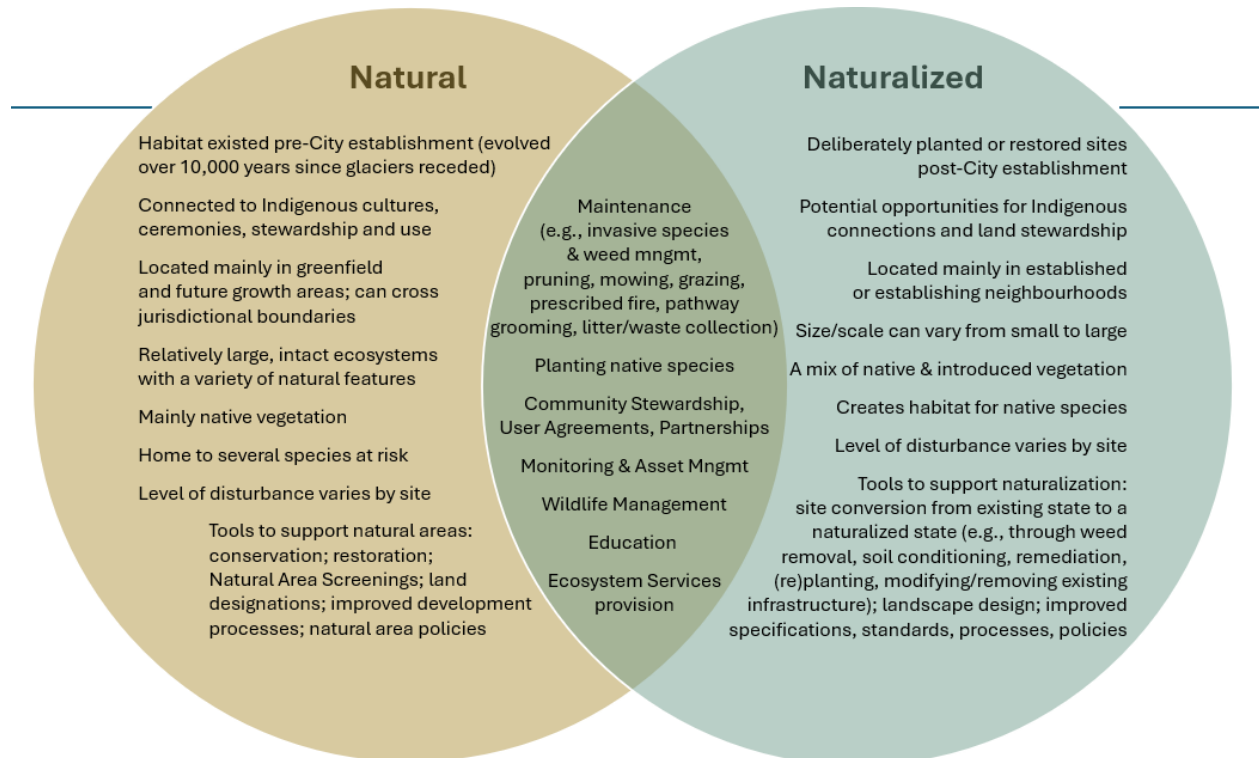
Natural

Habitat existed pre-City establishment (evolved over 10,000 years since glaciers receded)

Connected to Indigenous cultures, ceremonies, stewardship and use

Located mainly in greenfield and future growth areas; can cross jurisdictional boundaries

Relatively large, intact ecosystems with a variety of natural features

Mainly native vegetation

Home to several species at risk

Level of disturbance varies by site

Tools to support natural areas: conservation; restoration; Natural Area Screenings; land designations; improved development processes; natural area policies

Maintenance (e.g., invasive species & weed mngmt, pruning, mowing, grazing, prescribed fire, pathway grooming, litter/waste collection)

Planting native species

Community Stewardship, User Agreements, Partnerships

Monitoring & Asset Mngmt

Wildlife Management

Education

Ecosystem Services provision

Naturalized

Deliberately planted or restored sites post-City establishment

Potential opportunities for Indigenous connections and land stewardship

Located mainly in established or establishing neighbourhoods

Size/scale can vary from small to large

A mix of native & introduced vegetation

Creates habitat for native species

Level of disturbance varies by site

Tools to support naturalization: site conversion from existing state to a naturalized state (e.g., through weed removal, soil conditioning, remediation, (re)planting, modifying/removing existing infrastructure); landscape design; improved specifications, standards, processes, policies